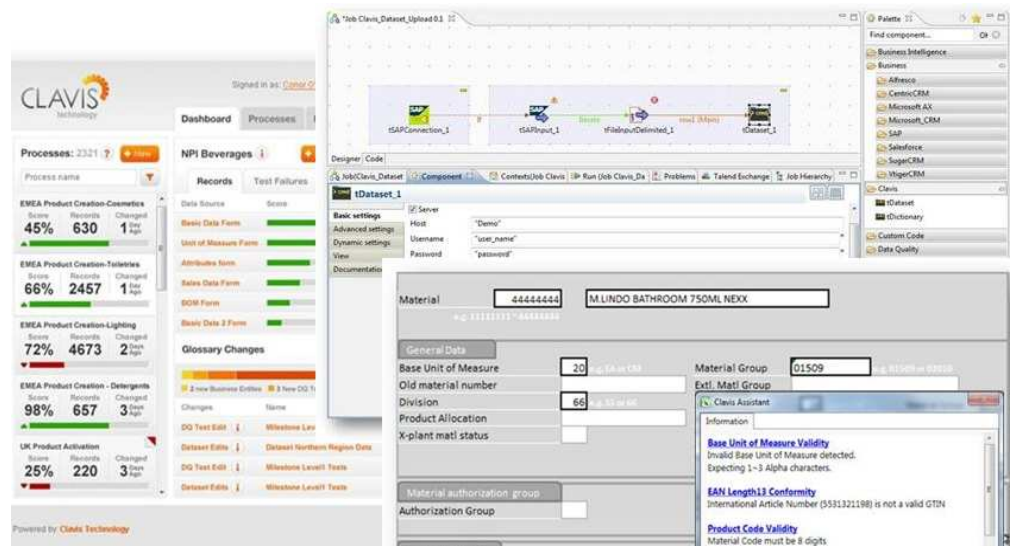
CLAVIS technology

Signed in as: Conor O'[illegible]

Dashboard Processes

Processes: 2321 ? + New

Process name

EMEA Product Creation-Cosmetics
Score 45% Records 630 Changed 1 Day Ago

EMEA Product Creation-Toiletries
Score 66% Records 2457 Changed 1 Day Ago

EMEA Product Creation-Lighting
Score 72% Records 4673 Changed 2 Days Ago

EMEA Product Creation - Detergents
Score 98% Records 657 Changed 3 Days Ago

UK Product Activation
Score 25% Records 220 Changed 3 Days Ago

NPI Beverages

Records Test Failures

Data Source Score

Basic Data Form
Unit of Measure Form
Attributes form
Sales Data Form
BOM Form
Basic Data 2 Form

Glossary Changes

2 new Business Entities 3 New DQ T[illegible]

Changes Name
DQ Test Edit Milestone Lev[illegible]
Dataset Edits Dataset Northern Region Data
DQ Test Edit Milestone Level1 Tests
Dataset Edits Milestone Level1 Tests

Powered by Clavis Technology

*Job Clavis_Dataset_Upload 0.1

tSAPConnection_1 tSAPInput_1 tFileInputDelimited_1 tDataset_1

Designer Code

Job(Clavis_Dataset Component Contexts(Job Clavis Run (Job Clavis_Da Problems Talend Exchange Job Hierarchy

tDataset_1

Basic settings
Advanced settings
Dynamic settings
View
Documentation

Server
Host "Demo"
Username "user_name"
Password "password"

Palette
Find component...
Business Intelligence
Business
Alfresco
CentricCRM
Microsoft AX
Microsoft_CRM
SAP
Salesforce
SugarCRM
VtigerCRM
Clavis
tDataset
tDictionary
Custom Code
Data Quality

Material 44444444 M.LINDO BATHROOM 750ML NEXX

General Data
Base Unit of Measure 20
Old material number
Division 66
Product Allocation
X-plant matl status
Material Group 01509
Extl. Matl Group

Material authorization group
Authorization Group

Clavis Assistant
Information
Base Unit of Measure Validity
Invalid Base Unit of Measure detected.
Expecting 1~3 Alpha characters.
EAN Length13 Conformity
International Article Number (5531321198) is not a valid GTIN
Product Code Validity
Material Code must be 8 digits